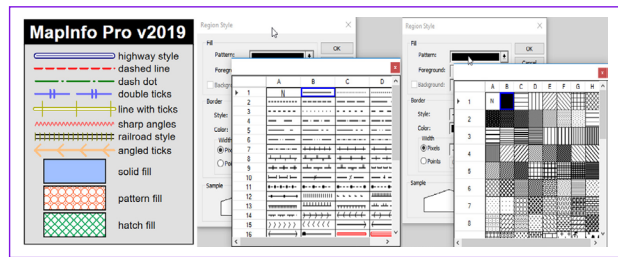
MapInfo Pro v2019

highway style
dashed line
dash dot
double ticks
line with ticks
sharp angles
railroad style
angled ticks

solid fill

pattern fill

hatch fill

Region Style

Fill
Pattern:
Foreground:
Backgrou
Border
Style:
Color:
Width
Pixels
Points
Sample

OK

| | A | B | C | D |
|---|---|---|---|---|
| 1 | N | | | |
| 2 | | | | |
| 3 | | | | |
| 4 | | | | |
| 5 | | | | |
| 6 | | | | |
| 7 | | | | |
| 8 | | | | |
| 9 | | | | |
| 10 | | | | |
| 11 | | | | |
| 12 | | | | |
| 13 | | | | |
| 14 | | | | |
| 15 | | | | |
| 16 | | | | |

Region Style

Fill
Pattern:
Foreground:
Background:
Border
Style:
Color:
Width
Pixels
Points
Sample

OK
Cancel

| | A | B | C | D | E | F | G | H |
|---|---|---|---|---|---|---|---|---|
| 1 | N | | | | | | | |
| 2 | | | | | | | | |
| 3 | | | | | | | | |
| 4 | | | | | | | | |
| 5 | | | | | | | | |
| 6 | | | | | | | | |
| 7 | | | | | | | | |
| 8 | | | | | | | | |